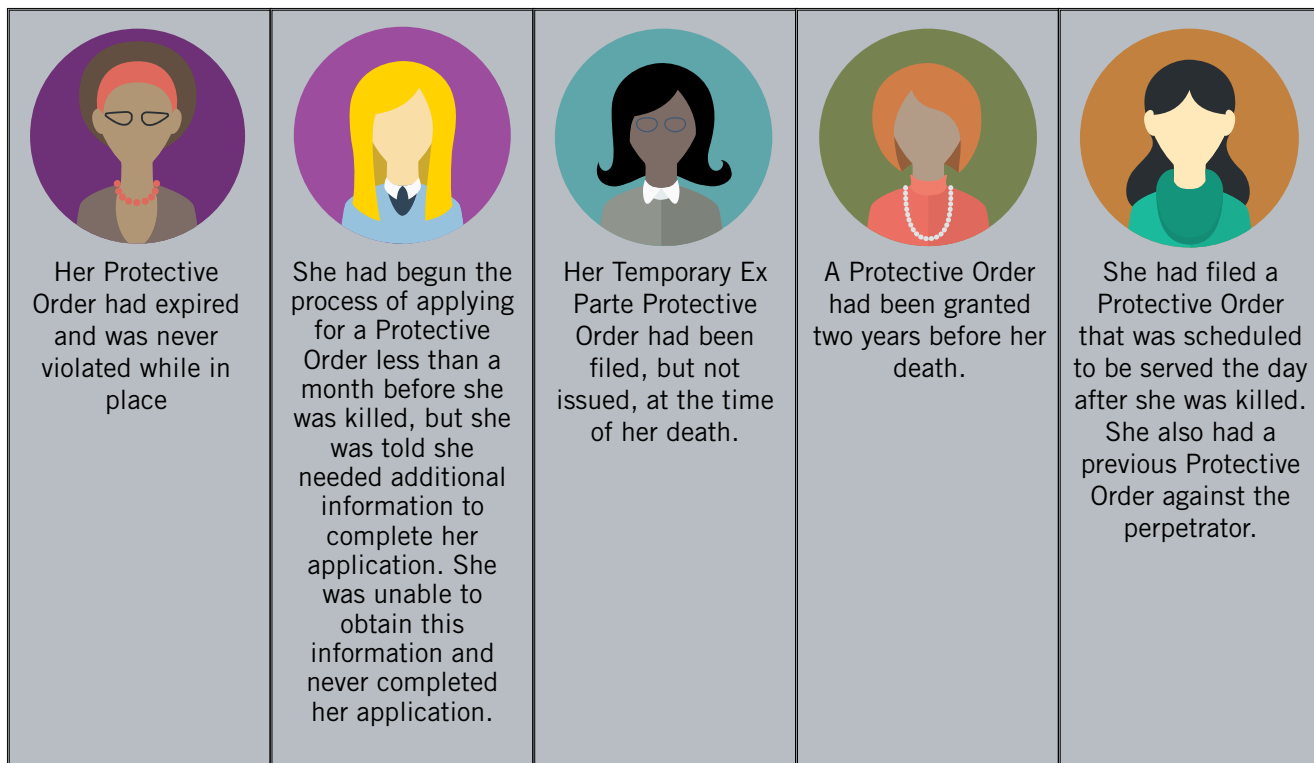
| Her Protective Order had expired and was never violated while in place | She had begun the process of applying for a Protective Order less than a month before she was killed, but she was told she needed additional information to complete her application. She was unable to obtain this information and never completed her application. | Her Temporary Ex Parte Protective Order had been filed, but not issued, at the time of her death. | A Protective Order had been granted two years before her death. | She had filed a Protective Order that was scheduled to be served the day after she was killed. She also had a previous Protective Order against the perpetrator. |
|---|---|---|---|---|